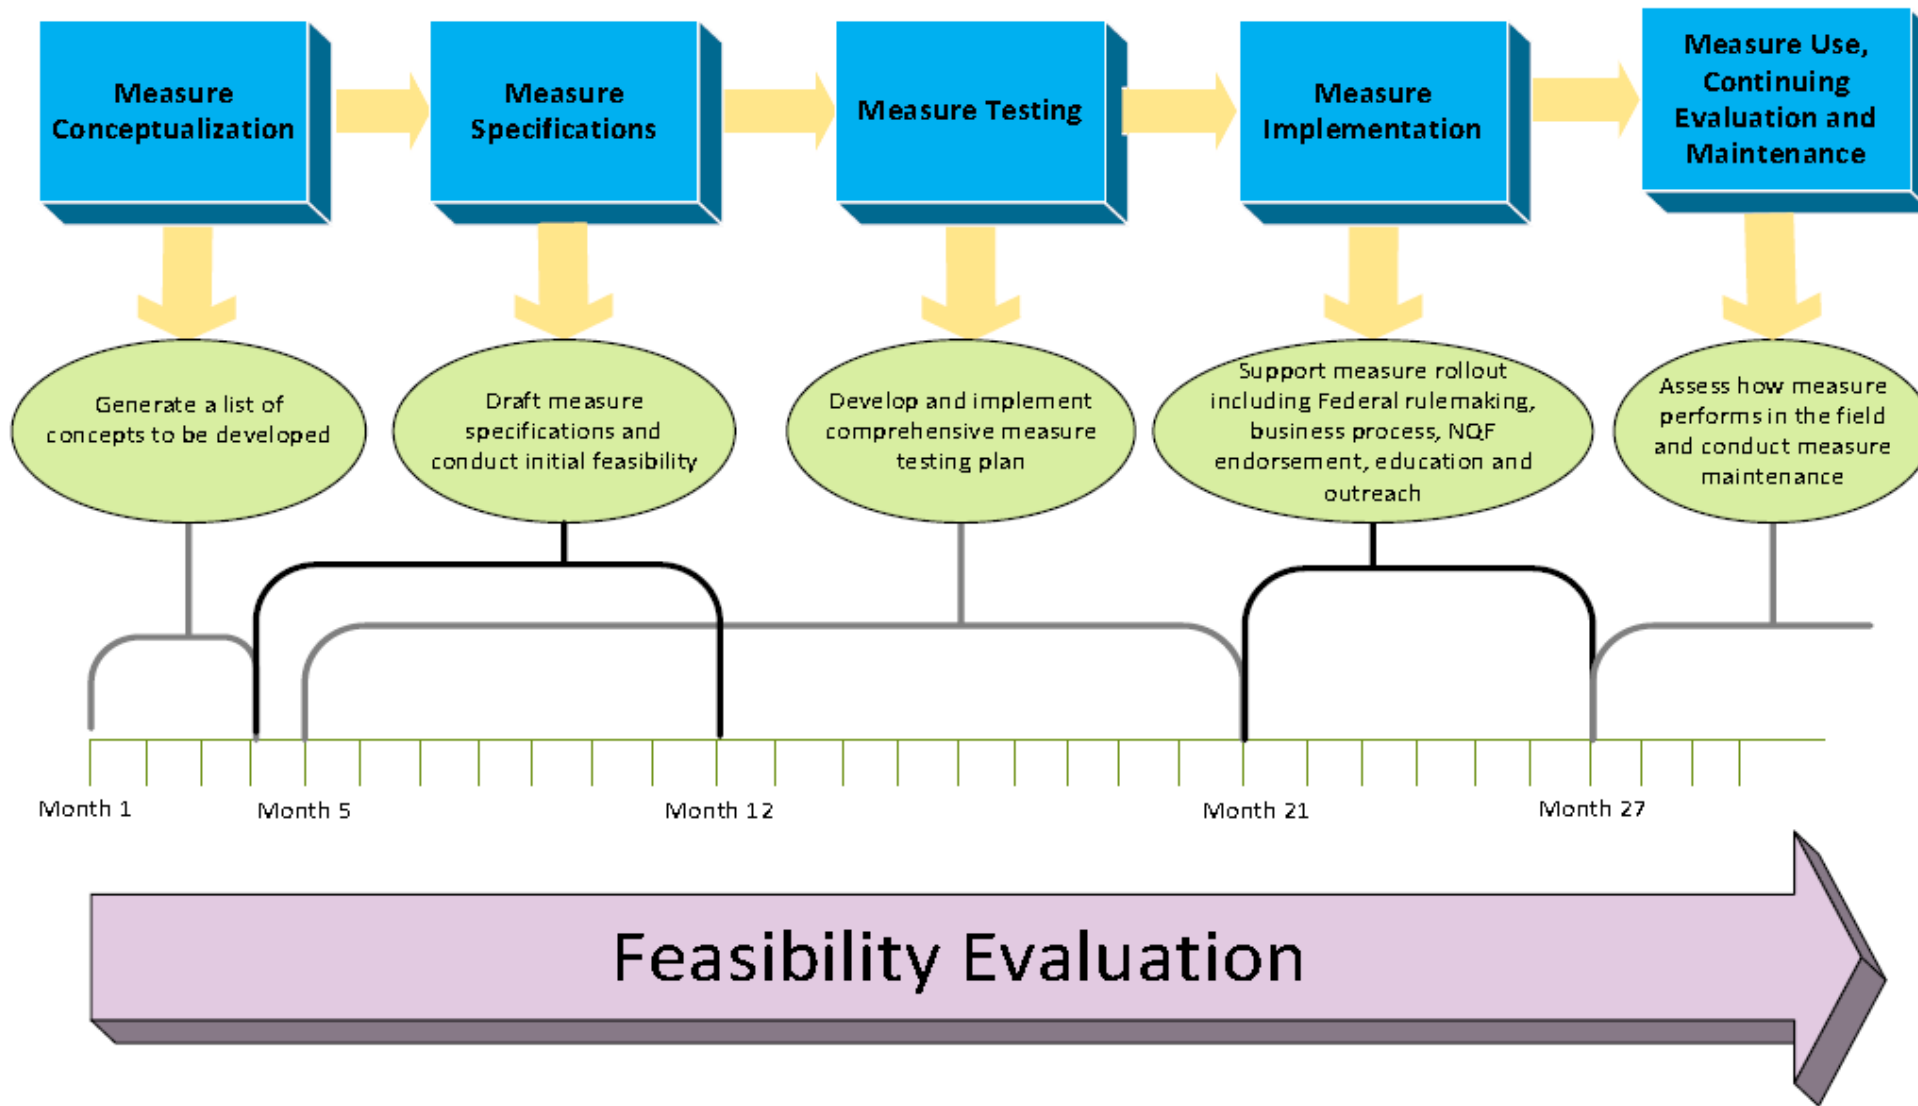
Measure Conceptualization

Measure Specifications

Measure Testing

Measure Implementation

Measure Use, Continuing Evaluation and Maintenance

Generate a list of concepts to be developed

Draft measure specifications and conduct initial feasibility

Develop and implement comprehensive measure testing plan

Support measure rollout including Federal rulemaking, business process, NQF endorsement, education and outreach

Assess how measure performs in the field and conduct measure maintenance

Month 1

Month 5

Month 12

Month 21

Month 27

Feasibility Evaluation